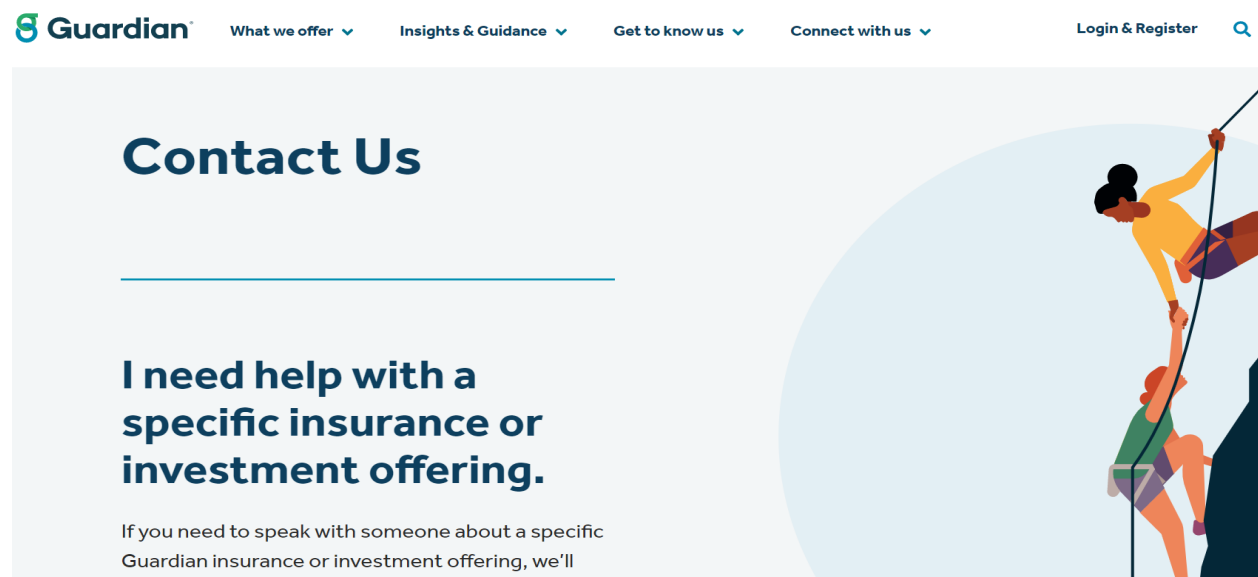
Guardian®

What we offer
Insights & Guidance
Get to know us
Connect with us
Login & Register

Contact Us

I need help with a specific insurance or investment offering.

If you need to speak with someone about a specific Guardian insurance or investment offering, we'll